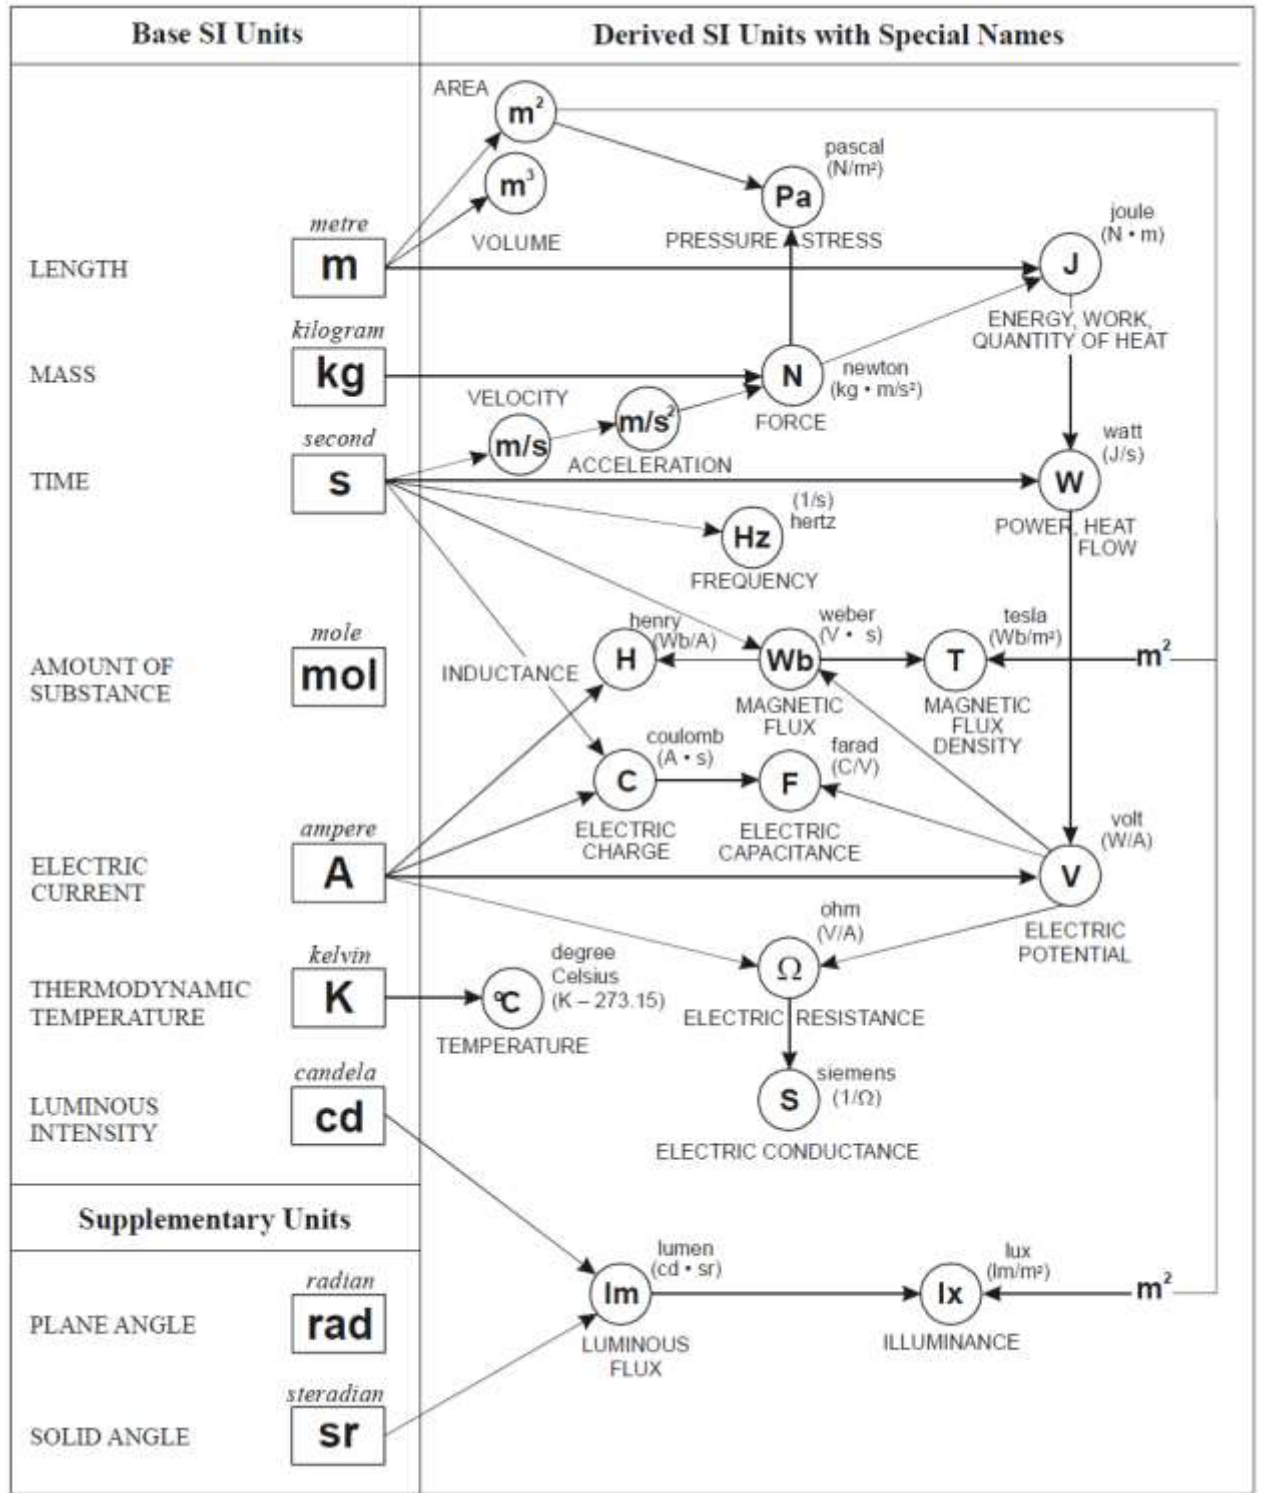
| Base SI Units | Derived SI Units with Special Names |
|---|---|

LENGTH
metre
m

MASS
kilogram
kg

TIME
second
s

AMOUNT OF SUBSTANCE
mole
mol

ELECTRIC CURRENT
ampere
A

THERMODYNAMIC TEMPERATURE
kelvin
K

LUMINOUS INTENSITY
candela
cd

Supplementary Units

PLANE ANGLE
radian
rad

SOLID ANGLE
steradian
sr

AREA
$m^2$

$m^3$
VOLUME

pascal
($N/m^2$)
Pa
PRESSURE, STRESS

joule
($N \cdot m$)
J
ENERGY, WORK, QUANTITY OF HEAT

VELOCITY
m/s

$m/s^2$
ACCELERATION

N
newton
($kg \cdot m/s^2$)
FORCE

watt
(J/s)
W
POWER, HEAT FLOW

(1/s)
hertz
Hz
FREQUENCY

henry
(Wb/A)
H
INDUCTANCE

weber
($V \cdot s$)
Wb
MAGNETIC FLUX

tesla
($Wb/m^2$)
T
MAGNETIC FLUX DENSITY

$m^2$

coulomb
($A \cdot s$)
C
ELECTRIC CHARGE

farad
(C/V)
F
ELECTRIC CAPACITANCE

volt
(W/A)
V
ELECTRIC POTENTIAL

degree Celsius
(K – 273.15)
°C
TEMPERATURE

ohm
(V/A)
Ω
ELECTRIC RESISTANCE

siemens
(1/Ω)
S
ELECTRIC CONDUCTANCE

lumen
($cd \cdot sr$)
lm
LUMINOUS FLUX

lux
($lm/m^2$)
lx
ILLUMINANCE

$m^2$